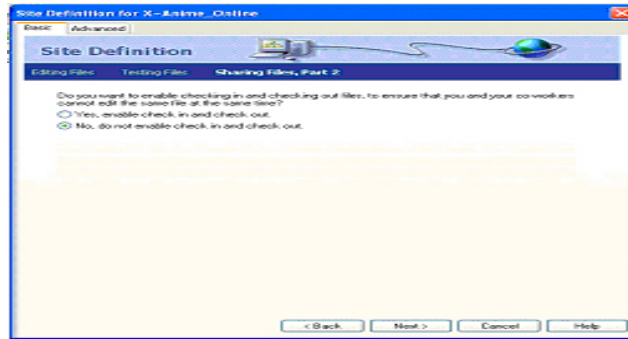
Site Definition for X-Anime_Online

Basic | Advanced

Site Definition

Editing Files | Testing Files | Sharing Files, Part 2

Do you want to enable checking in and checking out files, to ensure that you and your co-workers cannot edit the same file at the same time?

Yes, enable check in and check out.

No, do not enable check in and check out.

< Back | Next > | Cancel | Help